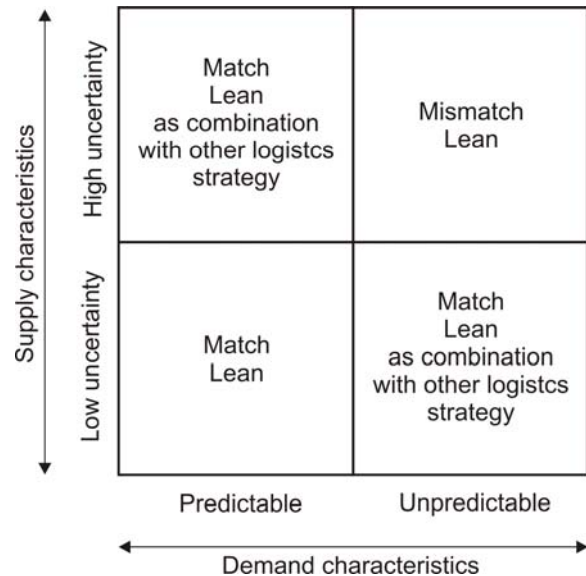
Supply characteristics

High uncertainty

Low uncertainty

Match
Lean
as combination with other logistcs strategy

Mismatch
Lean

Match
Lean

Match
Lean
as combination with other logistcs strategy

Predictable

Unpredictable

Demand characteristics